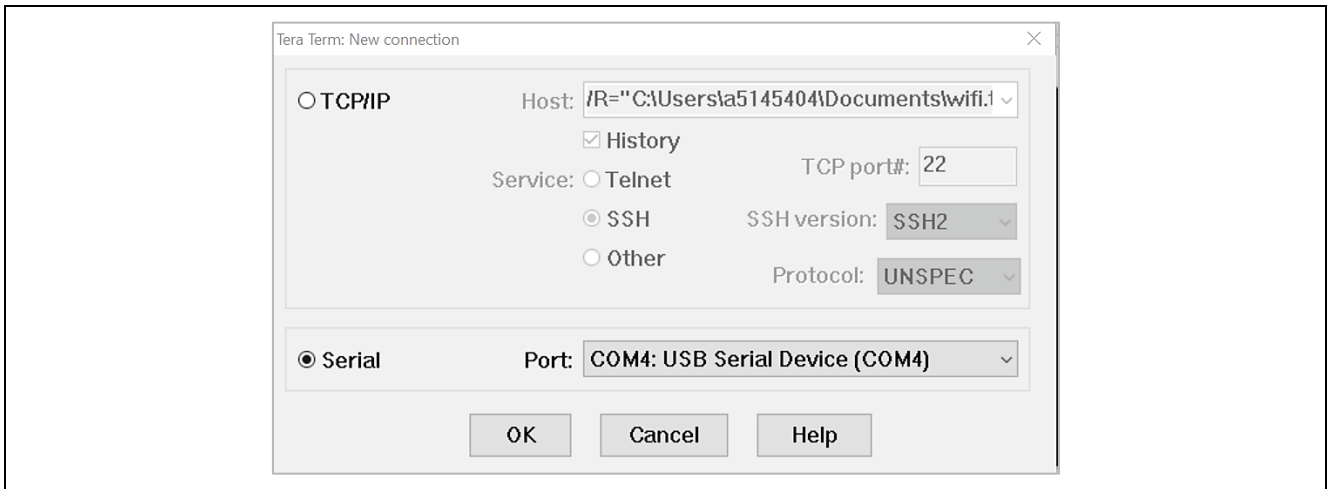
Tera Term: New connection

TCP/IP
Host: /R="C:\Users\a5145404\Documents\wifi.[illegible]
History
Service: Telnet
SSH
Other
TCP port#: 22
SSH version: SSH2
Protocol: UNSPEC

Serial
Port: COM4: USB Serial Device (COM4)

OK
Cancel
Help